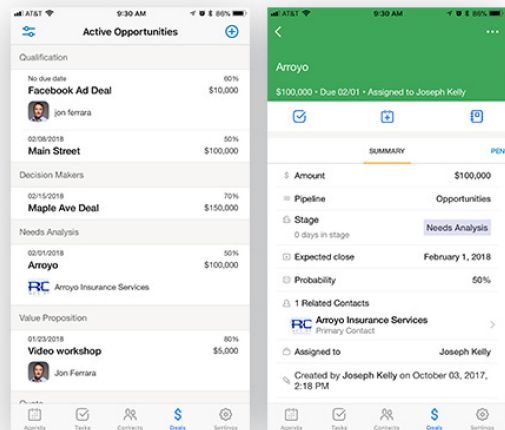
AT&T 9:30 AM 86%

Active Opportunities

Qualification

No due date
Facebook Ad Deal
60%
$10,000
jon ferrara

02/08/2018
Main Street
50%
$100,000

Decision Makers

02/15/2018
Maple Ave Deal
70%
$150,000

Needs Analysis

02/01/2018
Arroyo
50%
$100,000
Arroyo Insurance Services

Value Proposition

01/23/2018
Video workshop
80%
$5,000
Jon Ferrara

Quote

Agenda Tasks Contacts Deals Settings

AT&T 9:30 AM 86%

Arroyo

$100,000 • Due 02/01 • Assigned to Joseph Kelly

SUMMARY PEN

Amount $100,000
Pipeline Opportunities
Stage Needs Analysis
0 days in stage
Expected close February 1, 2018
Probability 50%
1 Related Contacts
Arroyo Insurance Services
Primary Contact
Assigned to Joseph Kelly
Created by Joseph Kelly on October 03, 2017, 2:18 PM

Agenda Tasks Contacts Deals Settings